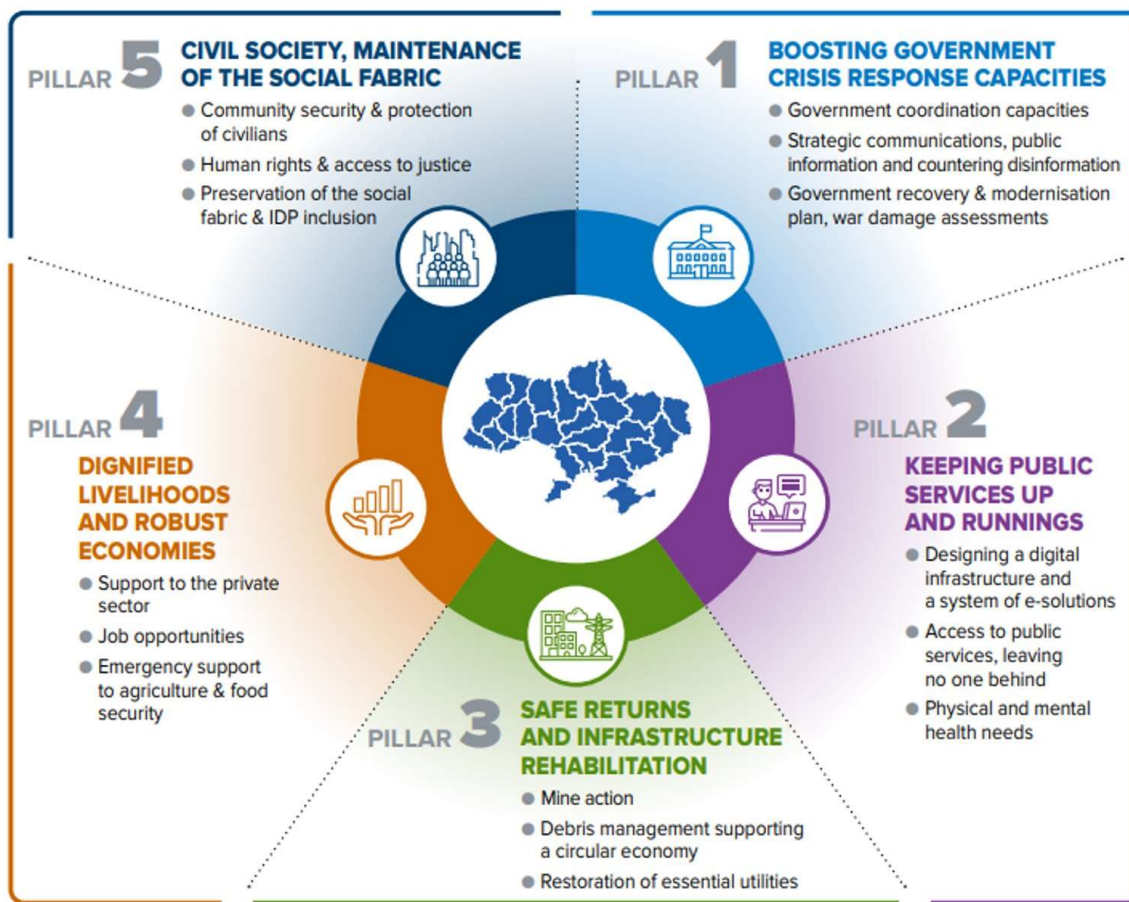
PILLAR 5 CIVIL SOCIETY, MAINTENANCE OF THE SOCIAL FABRIC

- Community security & protection of civilians
- Human rights & access to justice
- Preservation of the social fabric & IDP inclusion

PILLAR 1 BOOSTING GOVERNMENT CRISIS RESPONSE CAPACITIES

- Government coordination capacities
- Strategic communications, public information and countering disinformation
- Government recovery & modernisation plan, war damage assessments

PILLAR 4 DIGNIFIED LIVELIHOODS AND ROBUST ECONOMIES

- Support to the private sector
- Job opportunities
- Emergency support to agriculture & food security

PILLAR 2 KEEPING PUBLIC SERVICES UP AND RUNNINGS

- Designing a digital infrastructure and a system of e-solutions
- Access to public services, leaving no one behind
- Physical and mental health needs

PILLAR 3 SAFE RETURNS AND INFRASTRUCTURE REHABILITATION

- Mine action
- Debris management supporting a circular economy
- Restoration of essential utilities